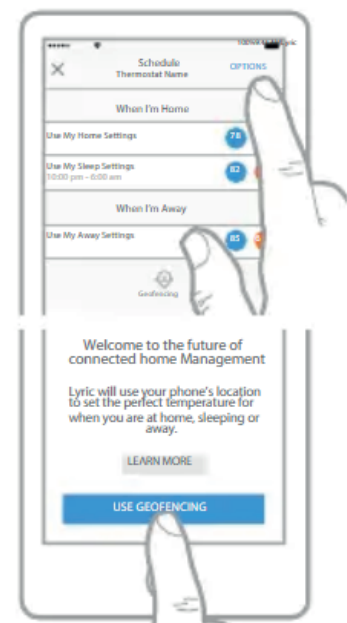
Schedule
Thermostat Name
OPTIONS

When I'm Home

Use My Home Settings 78

Use My Sleep Settings
10:00 pm - 6:00 am 82

When I'm Away

Use My Away Settings 85

Geofencing

Welcome to the future of connected home Management

Lyric will use your phone's location to set the perfect temperature for when you are at home, sleeping or away.

LEARN MORE

USE GEOFENCING